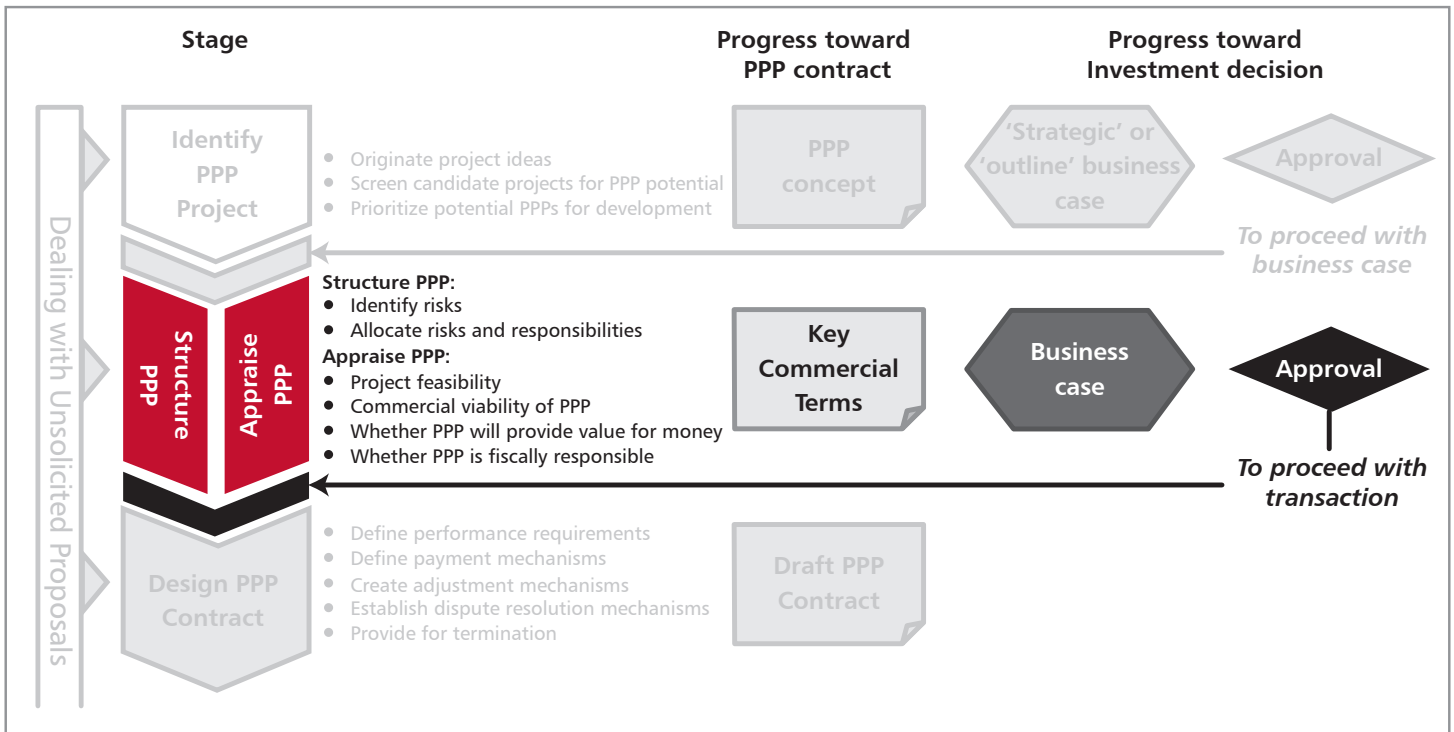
Stage

Progress toward PPP contract

Progress toward Investment decision

Dealing with Unsolicited Proposals

Identify PPP Project

• Originate project ideas
• Screen candidate projects for PPP potential
• Prioritize potential PPPs for development

PPP concept

'Strategic' or 'outline' business case

Approval

To proceed with business case

Structure PPP

Appraise PPP

Structure PPP:
• Identify risks
• Allocate risks and responsibilities
Appraise PPP:
• Project feasibility
• Commercial viability of PPP
• Whether PPP will provide value for money
• Whether PPP is fiscally responsible

Key Commercial Terms

Business case

Approval

To proceed with transaction

Design PPP Contract

• Define performance requirements
• Define payment mechanisms
• Create adjustment mechanisms
• Establish dispute resolution mechanisms
• Provide for termination

Draft PPP Contract